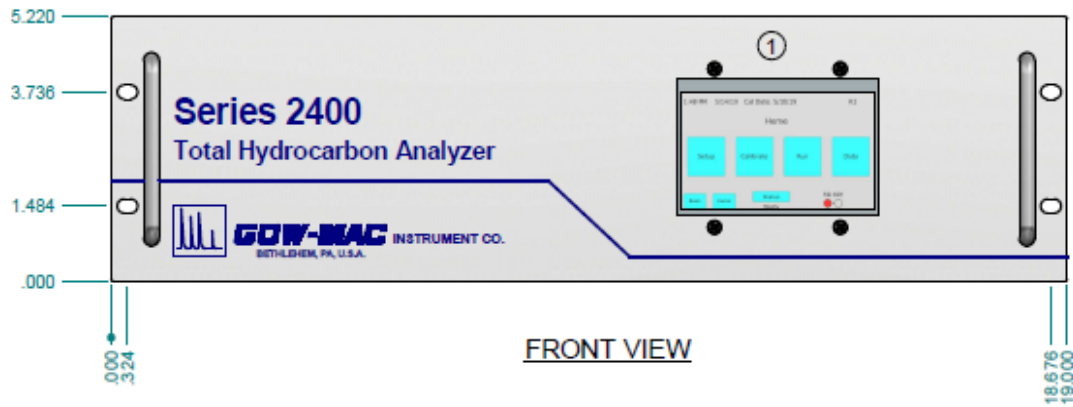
5.220
3.736
1.484
.000

1

Series 2400
Total Hydrocarbon Analyzer

GOW-MAC INSTRUMENT CO.
BETHLEHEM, PA, U.S.A.

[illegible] Cal Date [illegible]
Home
Setup
Calibrate
Run
Data
Back
Home
Status
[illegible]

.000
.324

FRONT VIEW

18.676
19.000